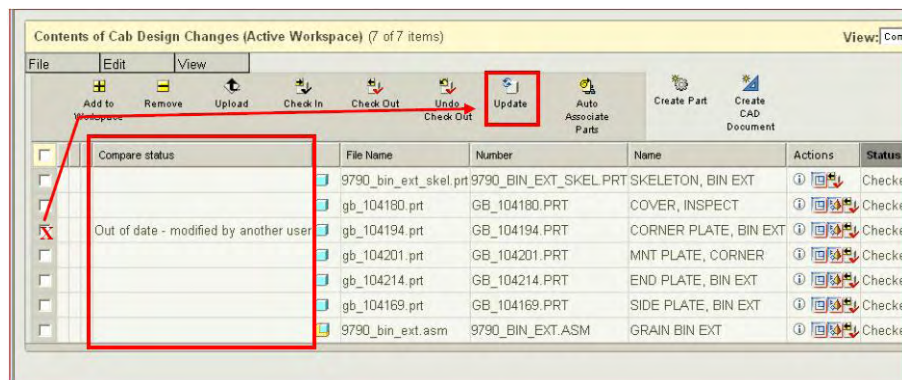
Contents of Cab Design Changes (Active Workspace) (7 of 7 items)

View: Com

File Edit View

Add to Workspace Remove Upload Check In Check Out Undo Check Out Update Auto Associate Parts Create Part Create CAD Document

| | Compare status | | File Name | Number | Name | Actions | Status |
|---|---|---|---|---|---|---|---|
| | | | 9790_bin_ext_skel.prt | 9790_BIN_EXT_SKEL.PRT | SKELETON, BIN EXT | | Checke |
| | | | gb_104180.prt | GB_104180.PRT | COVER, INSPECT | | Checke |
| X | Out of date - modified by another user | | gb_104194.prt | GB_104194.PRT | CORNER PLATE, BIN EXT | | Checke |
| | | | gb_104201.prt | GB_104201.PRT | MNT PLATE, CORNER | | Checke |
| | | | gb_104214.prt | GB_104214.PRT | END PLATE, BIN EXT | | Checke |
| | | | gb_104169.prt | GB_104169.PRT | SIDE PLATE, BIN EXT | | Checke |
| | | | 9790_bin_ext.asm | 9790_BIN_EXT.ASM | GRAIN BIN EXT | | Checke |